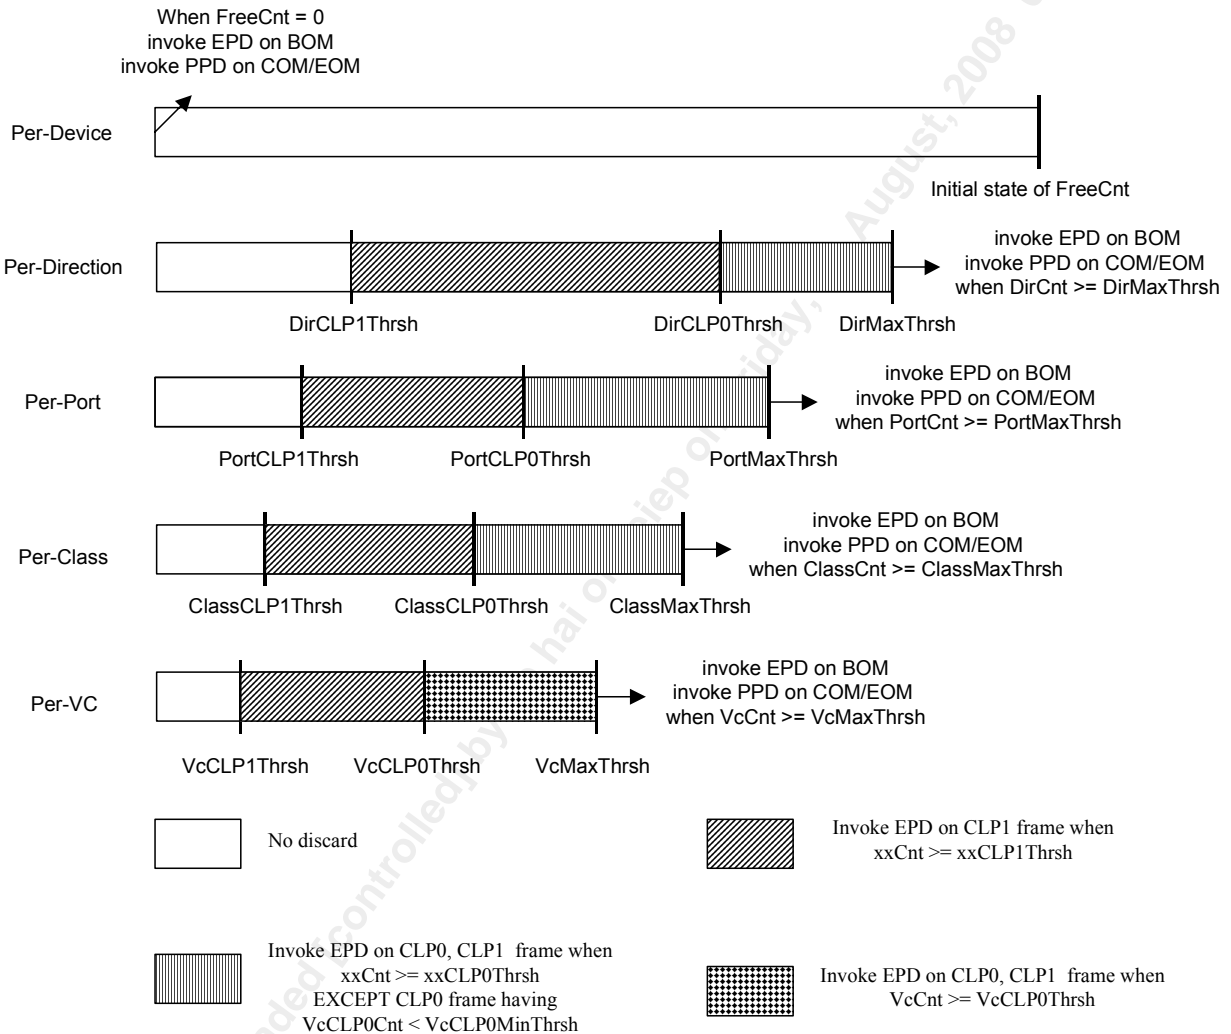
When FreeCnt = 0
invoke EPD on BOM
invoke PPD on COM/EOM

Per-Device

Initial state of FreeCnt

Per-Direction

invoke EPD on BOM
invoke PPD on COM/EOM
when DirCnt >= DirMaxThrsh

DirCLP1Thrsh DirCLP0Thrsh DirMaxThrsh

Per-Port

invoke EPD on BOM
invoke PPD on COM/EOM
when PortCnt >= PortMaxThrsh

PortCLP1Thrsh PortCLP0Thrsh PortMaxThrsh

Per-Class

invoke EPD on BOM
invoke PPD on COM/EOM
when ClassCnt >= ClassMaxThrsh

ClassCLP1Thrsh ClassCLP0Thrsh ClassMaxThrsh

Per-VC

invoke EPD on BOM
invoke PPD on COM/EOM
when VcCnt >= VcMaxThrsh

VcCLP1Thrsh VcCLP0Thrsh VcMaxThrsh

No discard

Invoke EPD on CLP1 frame when xxCnt >= xxCLP1Thrsh

Invoke EPD on CLP0, CLP1 frame when xxCnt >= xxCLP0Thrsh EXCEPT CLP0 frame having VcCLP0Cnt < VcCLP0MinThrsh

Invoke EPD on CLP0, CLP1 frame when VcCnt >= VcCLP0Thrsh